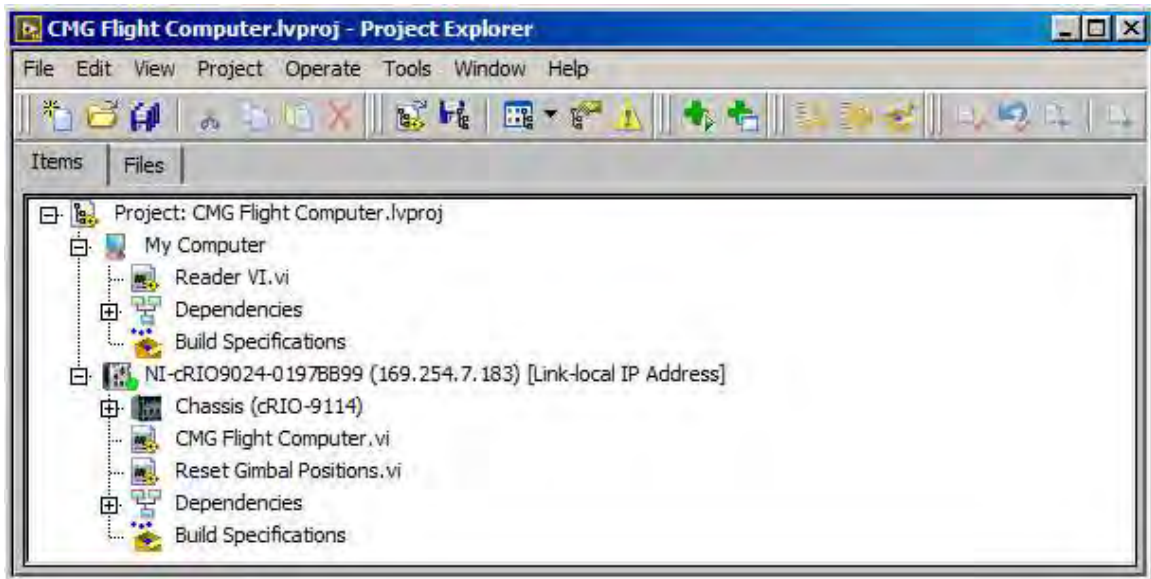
CMG Flight Computer.lvproj - Project Explorer

File Edit View Project Operate Tools Window Help

Items Files

Project: CMG Flight Computer.lvproj
My Computer
Reader VI.vi
Dependencies
Build Specifications
NI-cRIO9024-0197BB99 (169.254.7.183) [Link-local IP Address]
Chassis (cRIO-9114)
CMG Flight Computer.vi
Reset Gimbal Positions.vi
Dependencies
Build Specifications